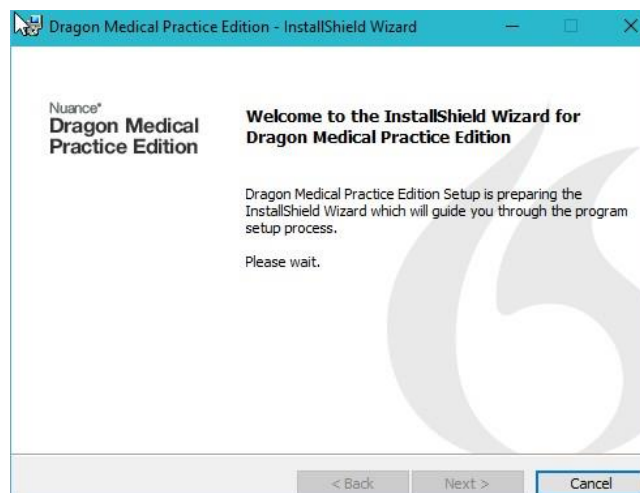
Dragon Medical Practice Edition - InstallShield Wizard

Nuance®
Dragon Medical
Practice Edition

Welcome to the InstallShield Wizard for Dragon Medical Practice Edition

Dragon Medical Practice Edition Setup is preparing the InstallShield Wizard which will guide you through the program setup process.

Please wait.

< Back
Next >
Cancel